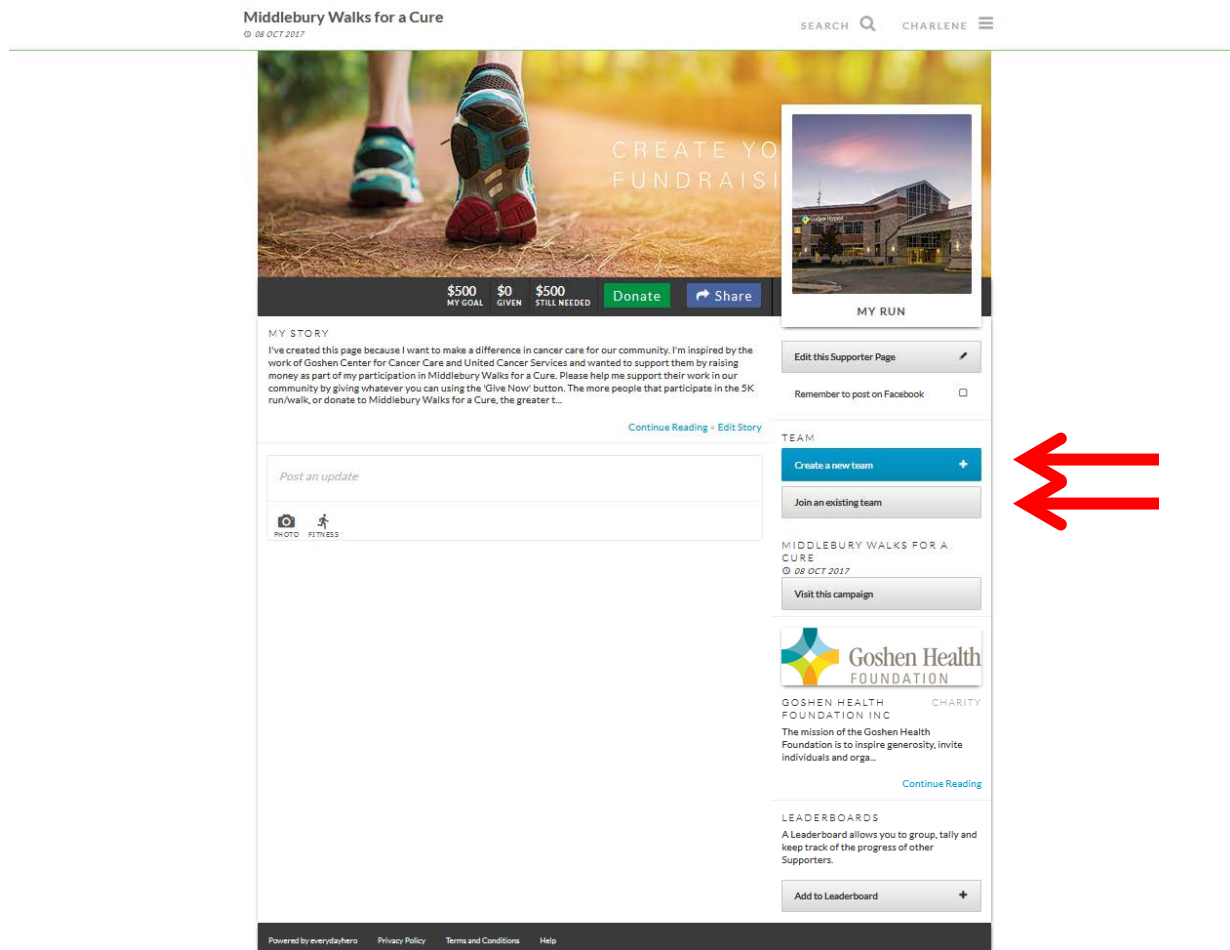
Middlebury Walks for a Cure
08 OCT 2017

SEARCH CHARLENE

CREATE YO
FUNDRAISI

$500 MY GOAL $0 GIVEN $500 STILL NEEDED Donate Share

MY RUN

MY STORY
I've created this page because I want to make a difference in cancer care for our community. I'm inspired by the work of Goshen Center for Cancer Care and United Cancer Services and wanted to support them by raising money as part of my participation in Middlebury Walks for a Cure. Please help me support their work in our community by giving whatever you can using the 'Give Now' button. The more people that participate in the 5K run/walk, or donate to Middlebury Walks for a Cure, the greater t...

Continue Reading • Edit Story

Post an update

PHOTO FITNESS

Edit this Supporter Page

Remember to post on Facebook

TEAM

Create a new team

Join an existing team

MIDDLEBURY WALKS FOR A CURE
08 OCT 2017

Visit this campaign

Goshen Health FOUNDATION

GOSHEN HEALTH FOUNDATION INC CHARITY
The mission of the Goshen Health Foundation is to inspire generosity, invite individuals and orga...

Continue Reading

LEADERBOARDS
A Leaderboard allows you to group, tally and keep track of the progress of other Supporters.

Add to Leaderboard

Powered by everydayhero Privacy Policy Terms and Conditions Help